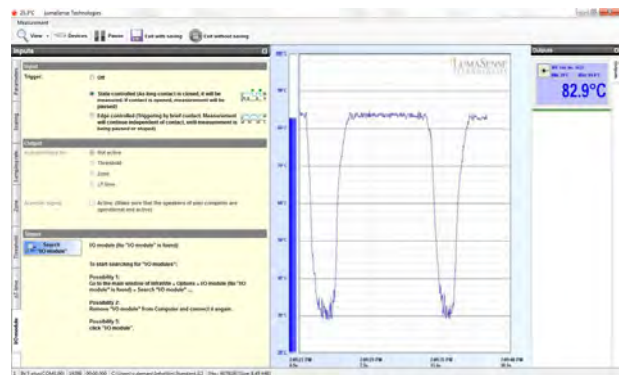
LumaSense Technologies

Measurement

View · Devices Pause Exit with saving Exit without saving

Inputs

Input

Trigger:

Off

State controlled (As long contact is closed, it will be measured; if contact is opened, measurement will be paused)

Edge controlled (Triggering by brief contact. Measurement will continue independent of contact, until measurement is being paused or stopped)

Output

Active

Output

Not active

Threshold

Zone

LP Zone

Acoustic signal:

Active (Make sure that the speakers of your computer are operational and active)

Search "I/O module"

Status

I/O module (No "I/O module" is found)

To start searching for "I/O module":

Possibility 1:
Go to the main window of InfraWin → Options → I/O module (No "I/O module" is found) → Search "I/O module" ...

Possibility 2:
Remove "I/O module" from Computer and connect it again.

Possibility 3:
click "I/O module".

Parameters

Reading

Temperature

Zone

Threshold

I/O Area

I/O module

LUMASENSE TECHNOLOGIES

Outputs

82.9°C

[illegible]